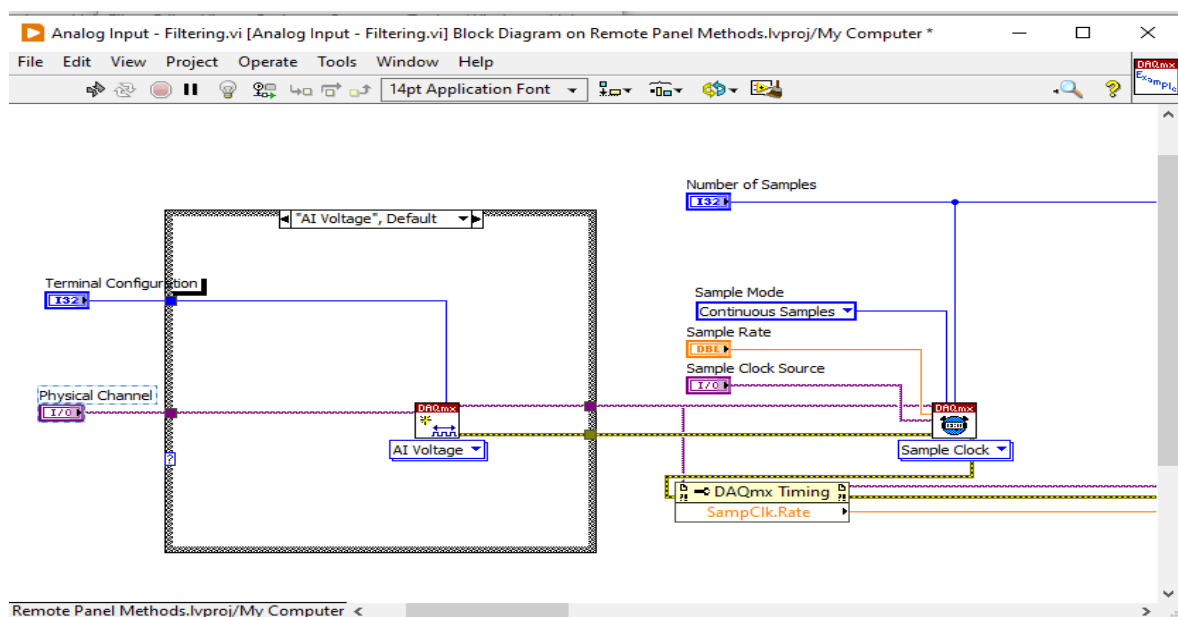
Analog Input - Filtering.vi [Analog Input - Filtering.vi] Block Diagram on Remote Panel Methods.lvproj/My Computer *

File Edit View Project Operate Tools Window Help

14pt Application Font

DAQmx Examples

Number of Samples
I32

"AI Voltage", Default

Terminal Configuration
I32

Sample Mode
Continuous Samples

Sample Rate
DBL

Sample Clock Source
I/O

Physical Channel
I/O

DAQmx

AI Voltage

DAQmx

Sample Clock

DAQmx Timing
SampClk.Rate

Remote Panel Methods.lvproj/My Computer